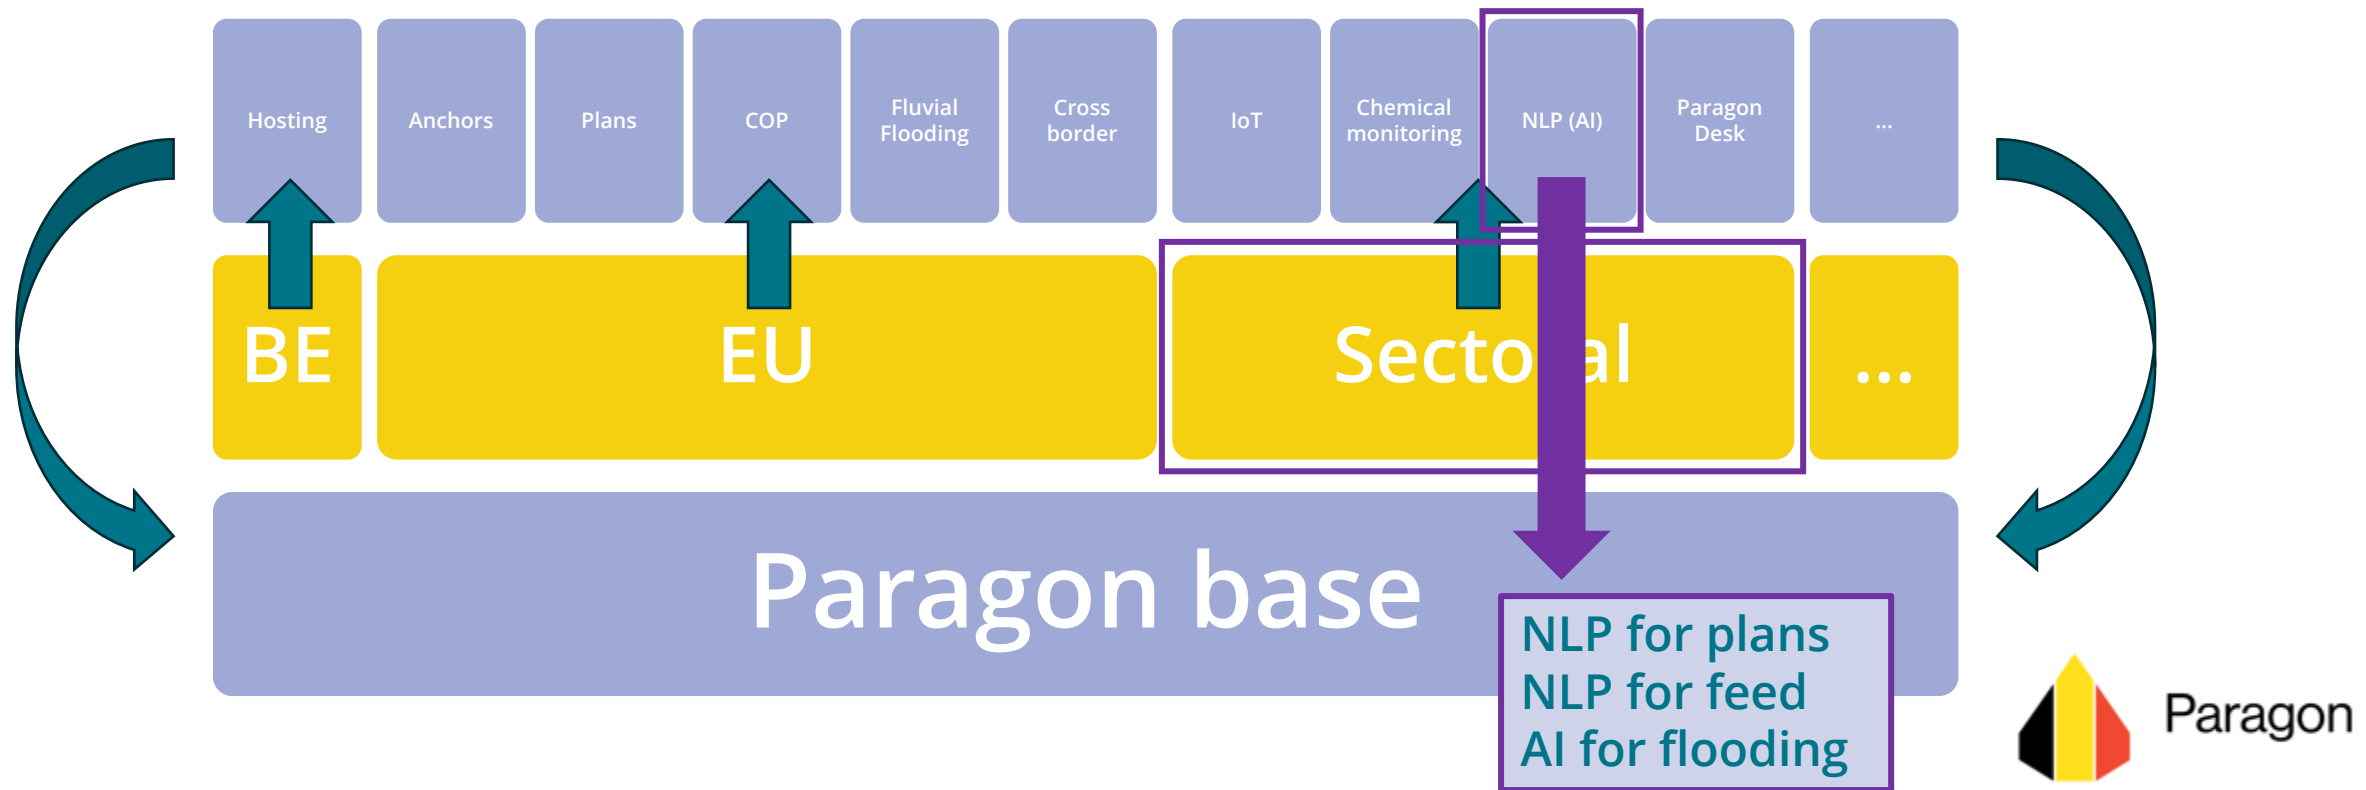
Hosting

Anchors

Plans

COP

Fluvial Flooding

Cross border

IoT

Chemical monitoring

NLP (AI)

Paragon Desk

...

BE

EU

Secto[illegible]al

...

Paragon base

NLP for plans
NLP for feed
AI for flooding

Paragon